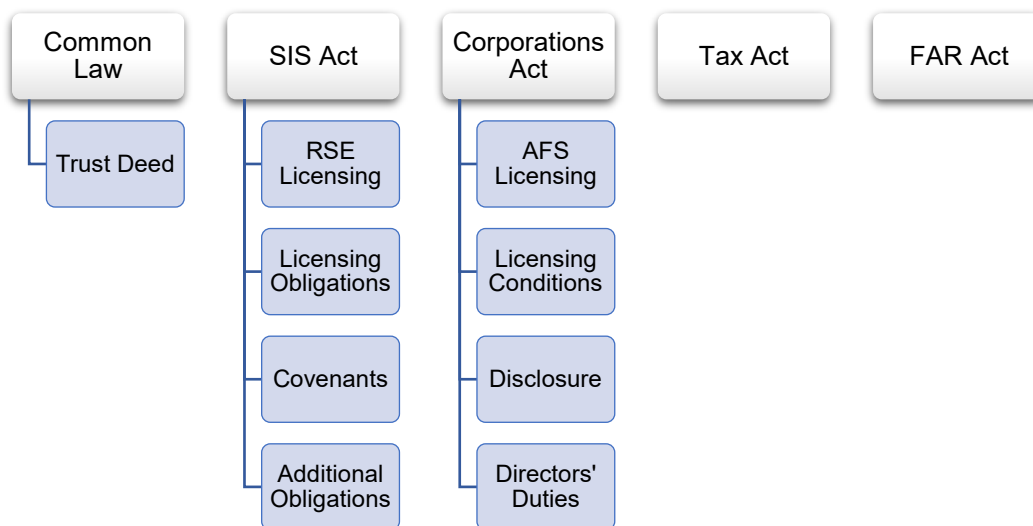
Common Law

Trust Deed

SIS Act

RSE Licensing

Licensing Obligations

Covenants

Additional Obligations

Corporations Act

AFS Licensing

Licensing Conditions

Disclosure

Directors' Duties

Tax Act

FAR Act